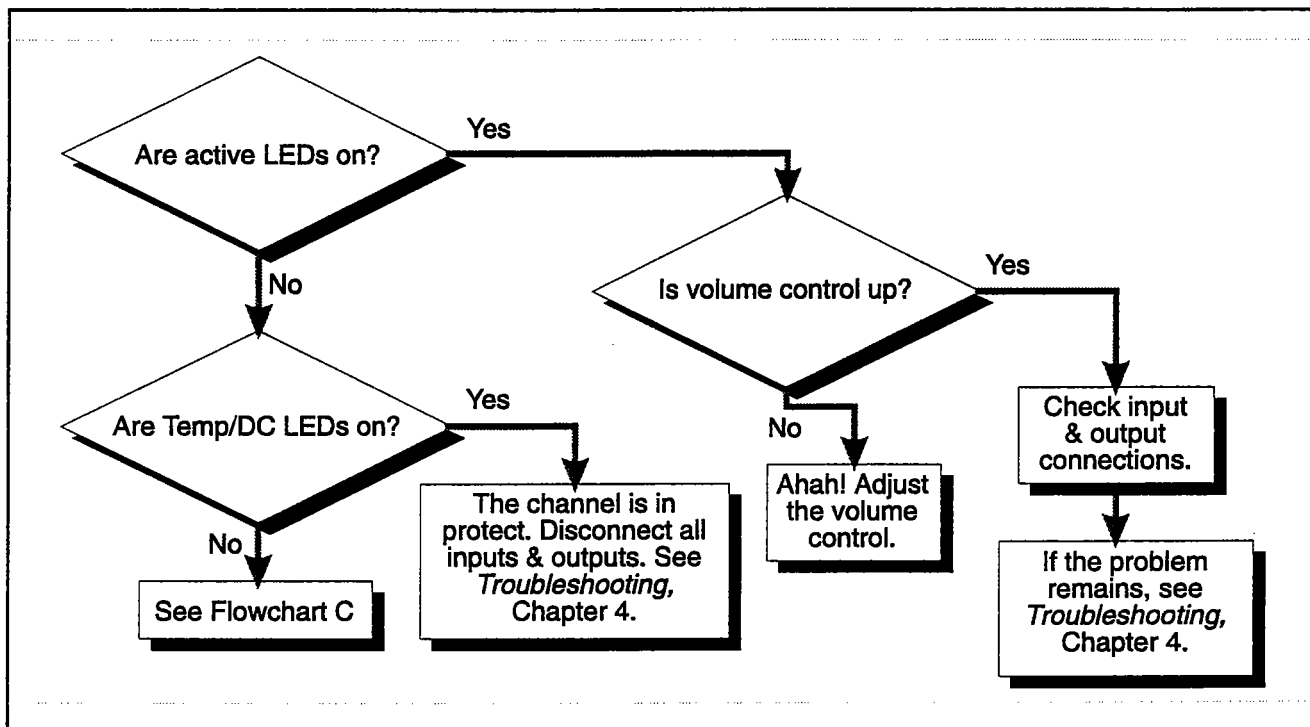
Are active LEDs on?

Yes

No

Is volume control up?

Yes

Are Temp/DC LEDs on?

Yes

No

Check input & output connections.

No

Ahah! Adjust the volume control.

The channel is in protect. Disconnect all inputs & outputs. See *Troubleshooting,* Chapter 4.

See Flowchart C

If the problem remains, see *Troubleshooting,* Chapter 4.